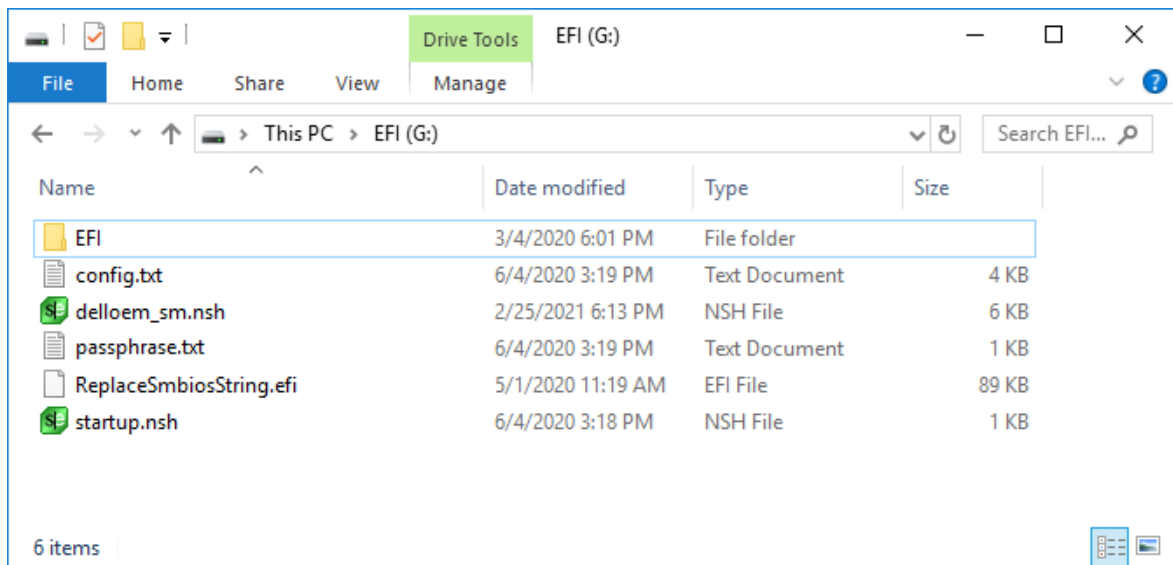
Drive Tools EFI (G:)

File Home Share View Manage

This PC > EFI (G:)

Search EFI...

| Name | Date modified | Type | Size |
|---|---|---|---|
| EFI | 3/4/2020 6:01 PM | File folder | |
| config.txt | 6/4/2020 3:19 PM | Text Document | 4 KB |
| delloem_sm.nsh | 2/25/2021 6:13 PM | NSH File | 6 KB |
| passphrase.txt | 6/4/2020 3:19 PM | Text Document | 1 KB |
| ReplaceSmbiosString.efi | 5/1/2020 11:19 AM | EFI File | 89 KB |
| startup.nsh | 6/4/2020 3:18 PM | NSH File | 1 KB |

6 items